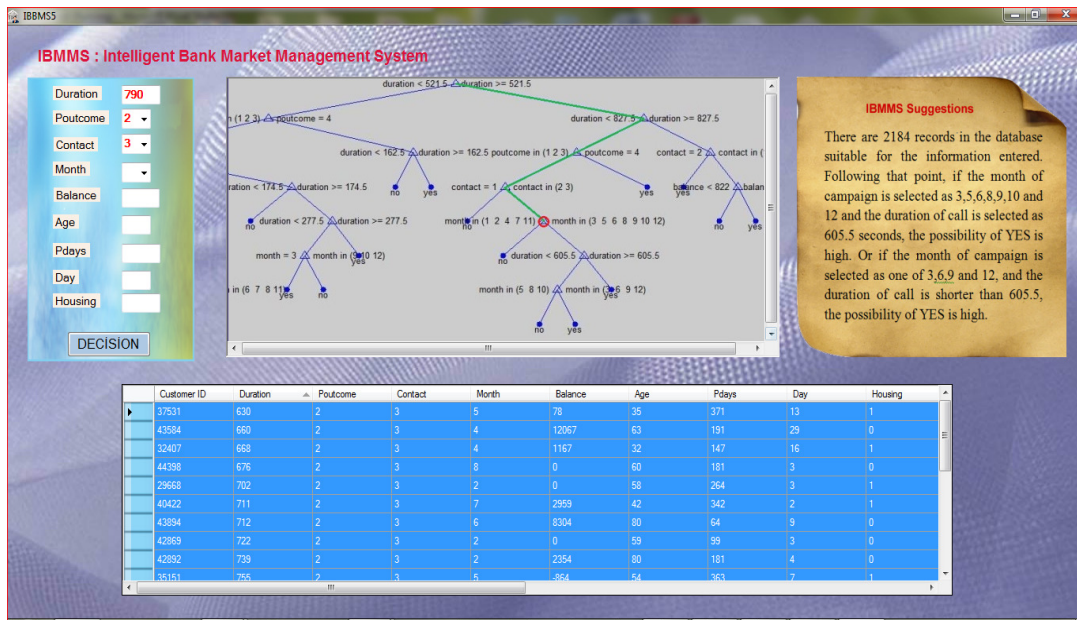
IBBMS5

IBMMS : Intelligent Bank Market Management System

Duration 790
Poutcome 2
Contact 3
Month
Balance
Age
Pdays
Day
Housing

DECISION

duration < 521.5 duration >= 521.5
n (1 2 3) poutcome = 4
duration < 827.5 duration >= 827.5
duration < 162.5 duration >= 162.5 poutcome in (1 2 3) poutcome = 4
contact = 2 contact in (
ration < 174.5 duration >= 174.5
no yes
contact = 1 contact in (2 3)
yes
balance < 822 balan
yes
no duration < 277.5 duration >= 277.5
month in (1 2 4 7 11) month in (3 5 6 8 9 10 12)
no
no yes
month = 3 month in (9 10 12)
yes
no duration < 605.5 duration >= 605.5
in (6 7 8 11)
yes no
month in (5 8 10) month in (3 6 9 12)
yes
no yes

IBMMS Suggestions

There are 2184 records in the database suitable for the information entered. Following that point, if the month of campaign is selected as 3,5,6,8,9,10 and 12 and the duration of call is selected as 605.5 seconds, the possibility of YES is high. Or if the month of campaign is selected as one of 3,6,9 and 12, and the duration of call is shorter than 605.5, the possibility of YES is high.

| Customer ID | Duration | Poutcome | Contact | Month | Balance | Age | Pdays | Day | Housing |
|---|---|---|---|---|---|---|---|---|---|
| 37531 | 630 | 2 | 3 | 5 | 78 | 35 | 371 | 13 | 1 |
| 43584 | 660 | 2 | 3 | 4 | 12067 | 63 | 191 | 29 | 0 |
| 32407 | 668 | 2 | 3 | 4 | 1167 | 32 | 147 | 16 | 1 |
| 44398 | 676 | 2 | 3 | 8 | 0 | 60 | 181 | 3 | 0 |
| 29668 | 702 | 2 | 3 | 2 | 0 | 58 | 264 | 3 | 1 |
| 40422 | 711 | 2 | 3 | 7 | 2959 | 42 | 342 | 2 | 1 |
| 43894 | 712 | 2 | 3 | 6 | 8304 | 80 | 64 | 9 | 0 |
| 42869 | 722 | 2 | 3 | 2 | 0 | 59 | 99 | 3 | 0 |
| 42892 | 739 | 2 | 3 | 2 | 2354 | 80 | 181 | 4 | 0 |
| 35151 | 755 | 2 | 3 | 5 | -864 | 54 | 363 | 7 | 1 |